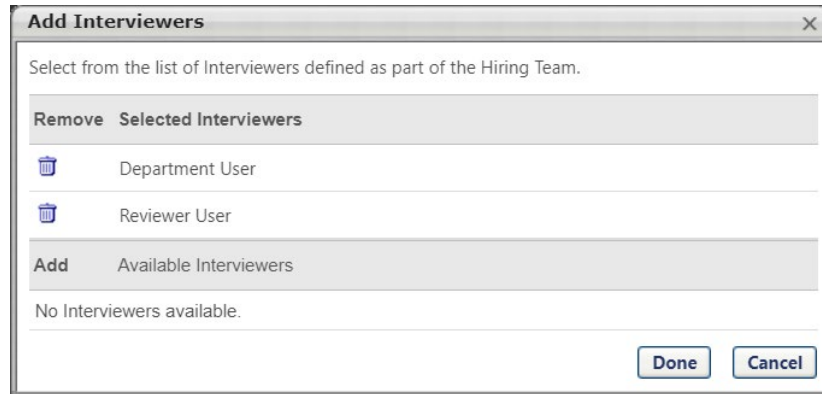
Add Interviewers

×

Select from the list of Interviewers defined as part of the Hiring Team.

| Remove | Selected Interviewers |
|---|---|
| | Department User |
| | Reviewer User |

| Add | Available Interviewers |
|---|---|

No Interviewers available.

Done Cancel